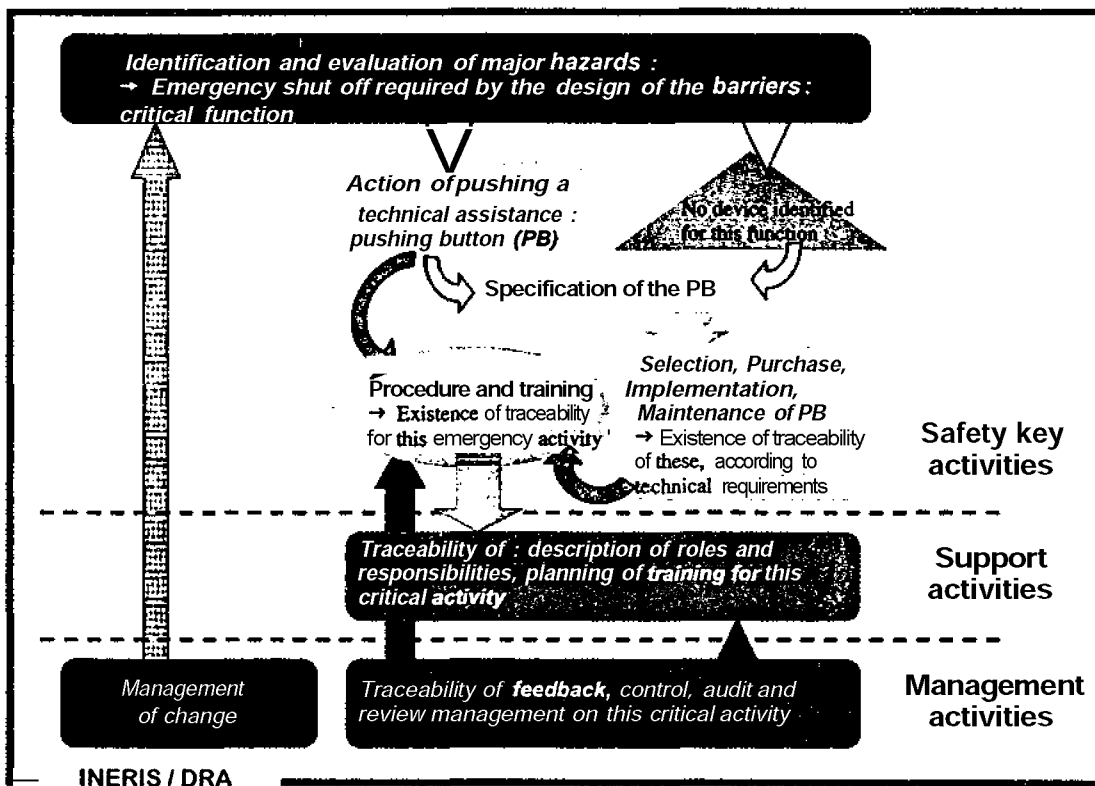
Identification and evaluation of major hazards :
→ Emergency shut off required by the design of the barriers : critical function

Action of pushing a technical assistance : pushing button (PB)

No device identified for this function

Specification of the PB

Procedure and training
→ Existence of traceability for this emergency activity

Selection, Purchase, Implementation, Maintenance of PB
→ Existence of traceability of these, according to technical requirements

Safety key activities

Traceability of : description of roles and responsibilities, planning of training for this critical activity

Support activities

Management of change

Traceability of feedback, control, audit and review management on this critical activity

Management activities

INERIS / DRA